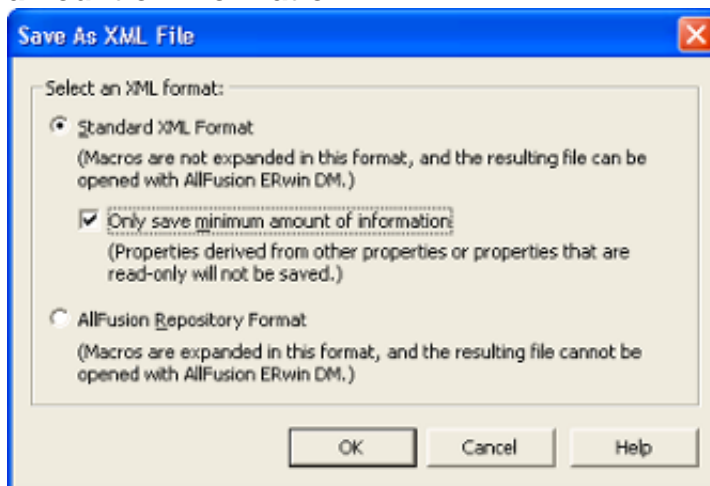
Save As XML File

Select an XML format:

Standard XML Format

(Macros are not expanded in this format, and the resulting file can be opened with AllFusion ERwin DM.)

Only save minimum amount of information

(Properties derived from other properties or properties that are read-only will not be saved.)

AllFusion Repository Format

(Macros are expanded in this format, and the resulting file cannot be opened with AllFusion ERwin DM.)

OK

Cancel

Help